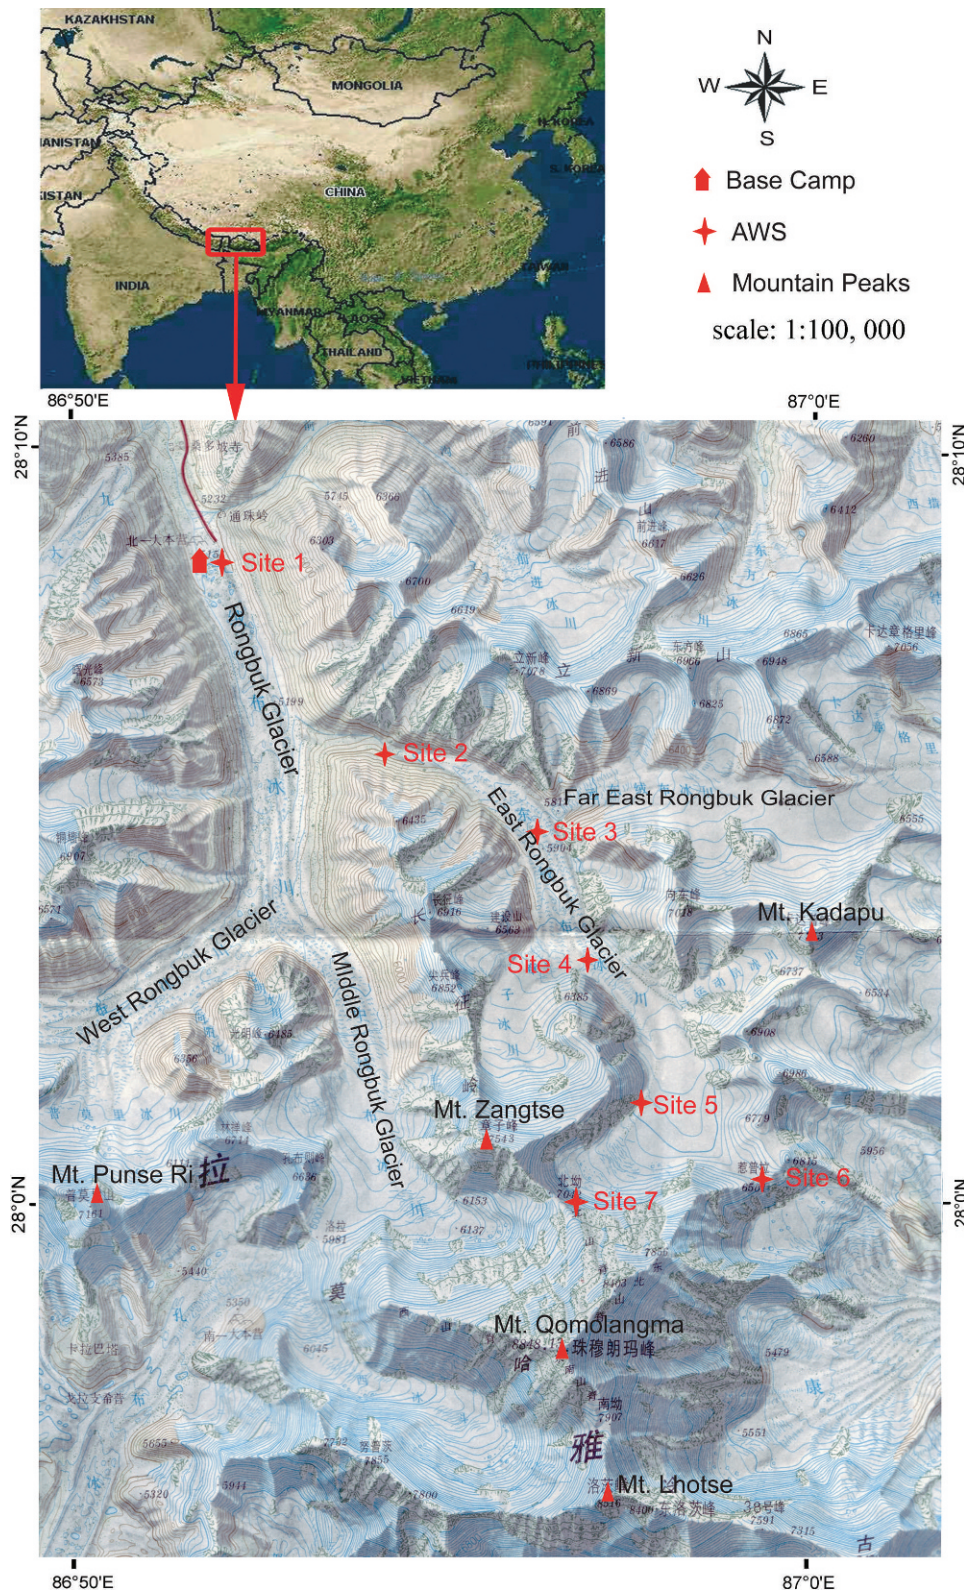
KAZAKHSTAN
MONGOLIA
CHINA
INDIA
MYANMAR
THAILAND
N
W
E
S
Base Camp
AWS
Mountain Peaks
scale: 1:100, 000
86°50'E
87°0'E
28°10'N
28°10'N
Site 1
Rongbuk Glacier
Site 2
Far East Rongbuk Glacier
East Rongbuk Glacier
Site 3
Mt. Kadapu
Site 4
West Rongbuk Glacier
Middle Rongbuk Glacier
Site 5
Mt. Zangtse
Mt. Punse Ri
Site 6
Site 7
28°0'N
28°0'N
Mt. Qomolangma
珠穆朗玛峰
雅
Mt. Lhotse
86°50'E
87°0'E